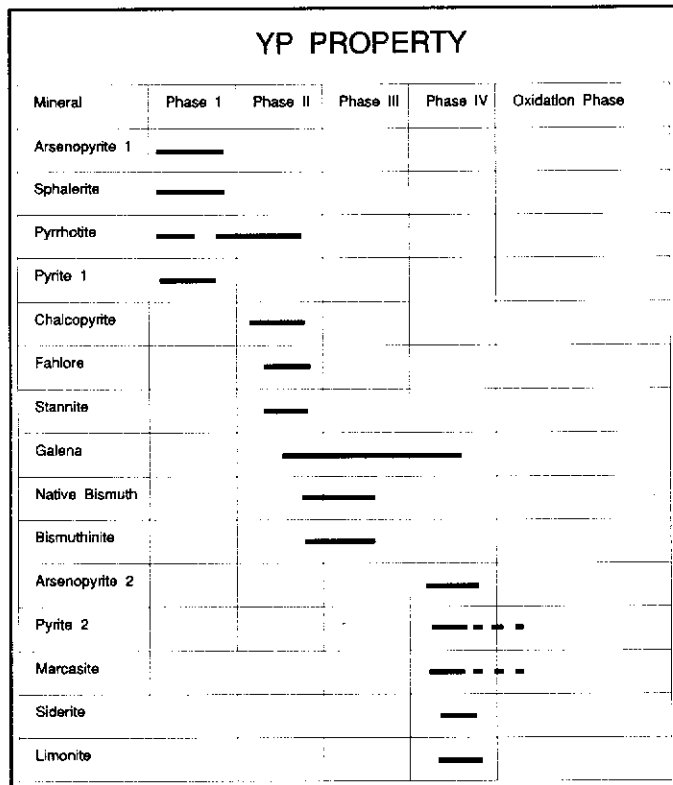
YP PROPERTY

| Mineral | Phase 1 | Phase II | Phase III | Phase IV | Oxidation Phase |
|---|---|---|---|---|---|
| Arsenopyrite 1 | | | | | |
| Sphalerite | | | | | |
| Pyrrhotite | | | | | |
| Pyrite 1 | | | | | |
| Chalcopyrite | | | | | |
| Fahlore | | | | | |
| Stannite | | | | | |
| Galena | | | | | |
| Native Bismuth | | | | | |
| Bismuthinite | | | | | |
| Arsenopyrite 2 | | | | | |
| Pyrite 2 | | | | | |
| Marcasite | | | | | |
| Siderite | | | | | |
| Limonite | | | | | |